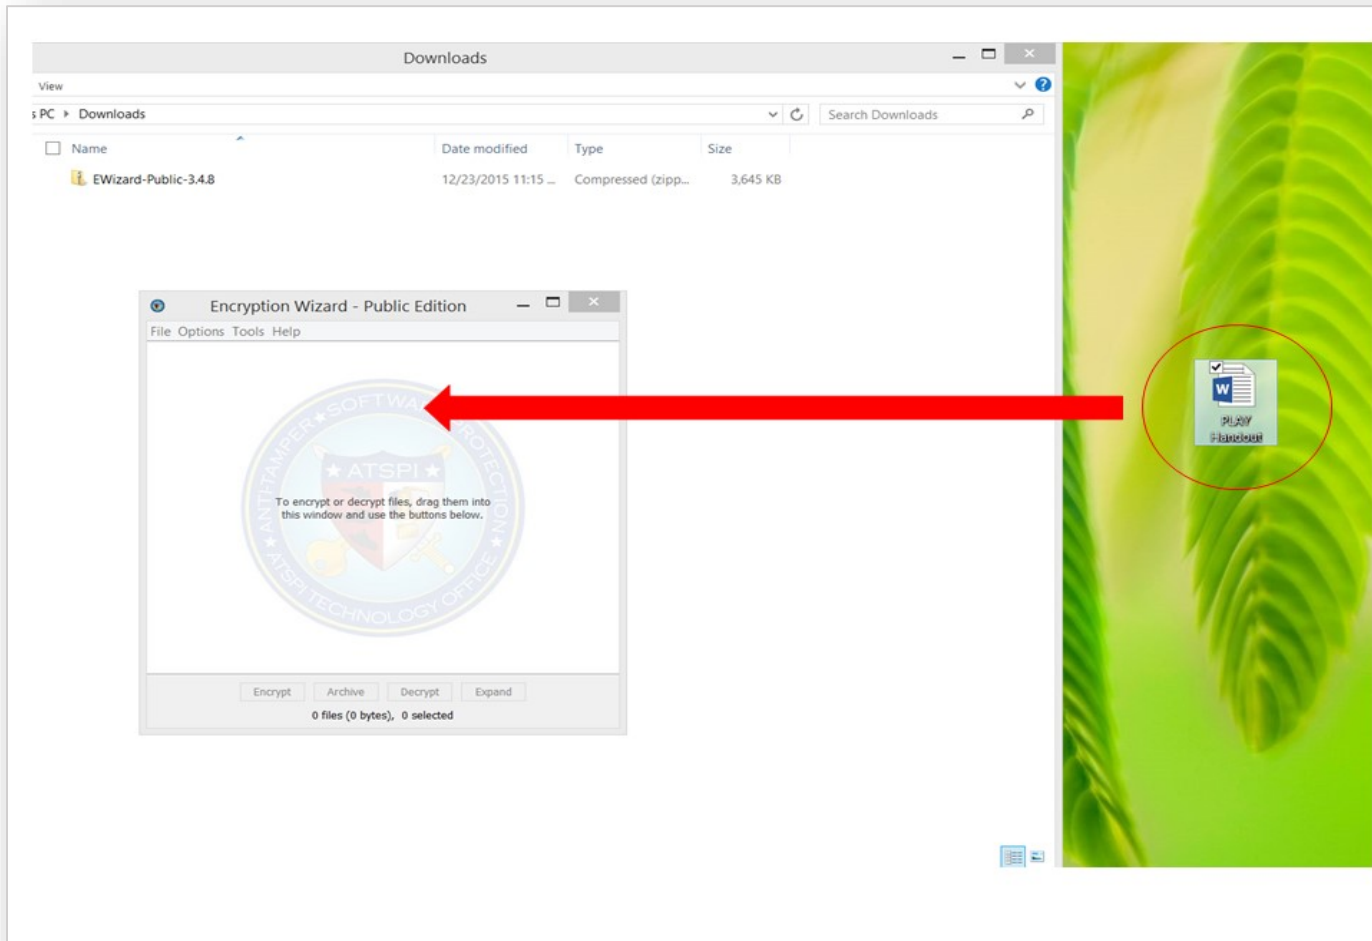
Downloads

View

s PC ▸ Downloads

Search Downloads

| Name | Date modified | Type | Size |
|---|---|---|---|
| EWizard-Public-3.4.8 | 12/23/2015 11:15 ... | Compressed (zipp... | 3,645 KB |

Encryption Wizard - Public Edition

File Options Tools Help

ANTI-TAMPER ★ SOFTWARE PROTECTION ★ ATSPI ★ ATSPI TECHNOLOGY OFFICE

To encrypt or decrypt files, drag them into this window and use the buttons below.

Encrypt Archive Decrypt Expand

0 files (0 bytes), 0 selected

PLAY Handout